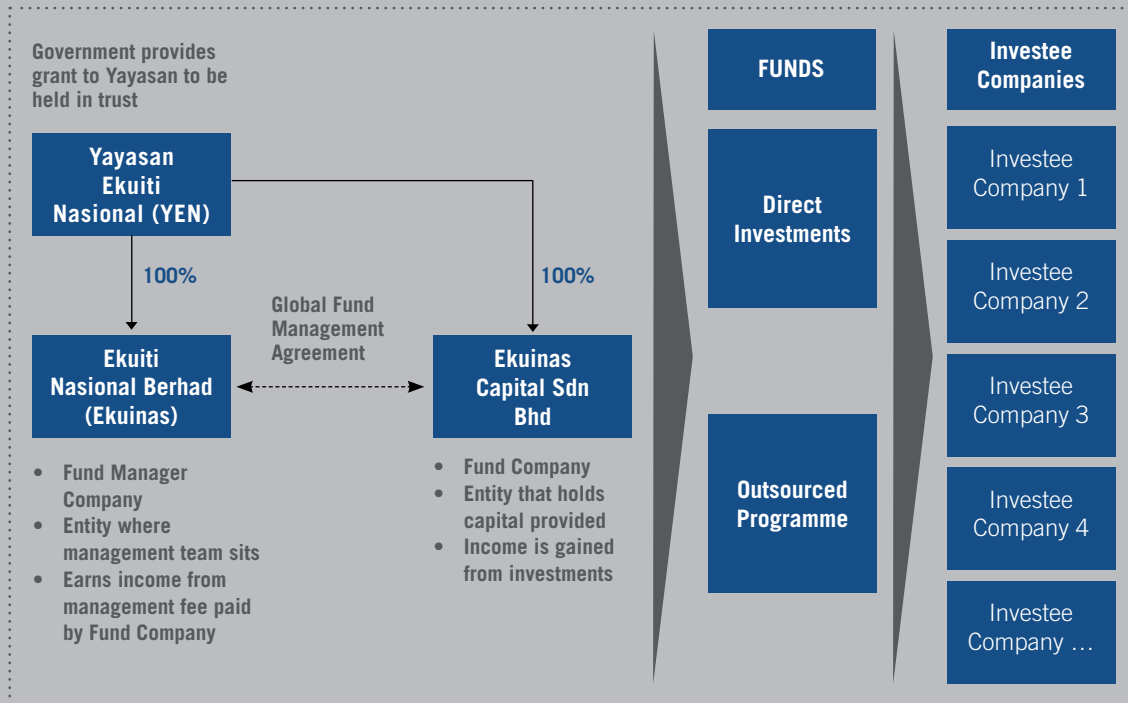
Government provides grant to Yayasan to be held in trust

Yayasan Ekuiti Nasional (YEN)

100%

100%

Global Fund Management Agreement

Ekuiti Nasional Berhad (Ekuinas)

Ekuinas Capital Sdn Bhd

- Fund Manager Company
- Entity where management team sits
- Earns income from management fee paid by Fund Company

- Fund Company
- Entity that holds capital provided
- Income is gained from investments

FUNDS

Direct Investments

Outsourced Programme

Investee Companies

Investee Company 1

Investee Company 2

Investee Company 3

Investee Company 4

Investee Company ...